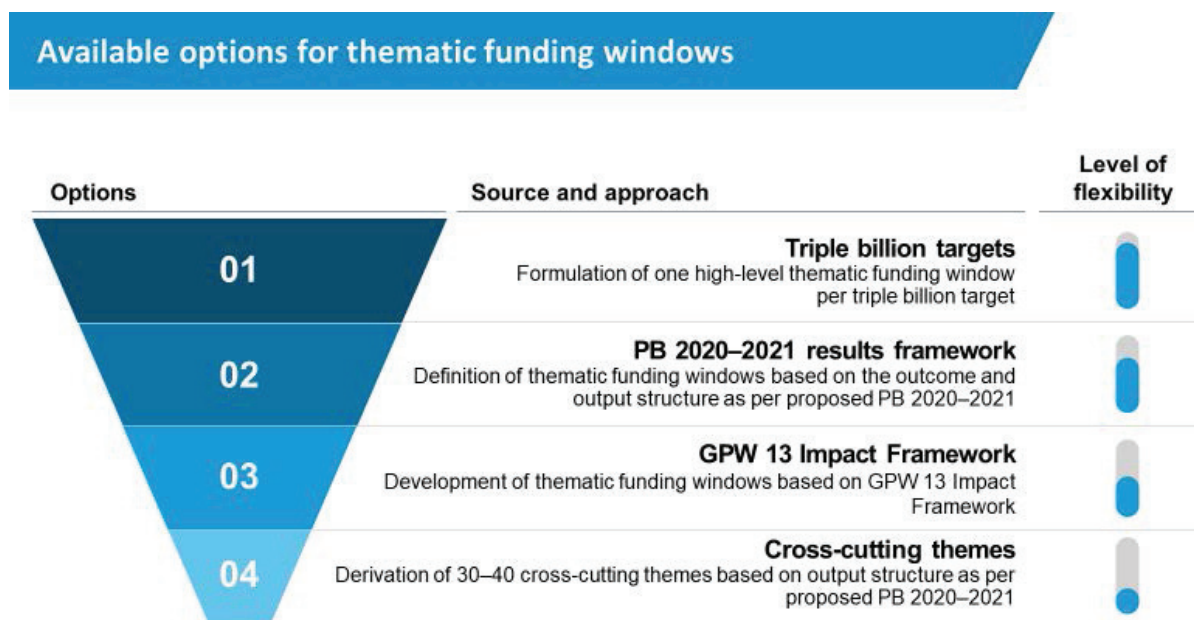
Available options for thematic funding windows

Options

Source and approach

Level of flexibility

01

Triple billion targets
Formulation of one high-level thematic funding window per triple billion target

02

PB 2020–2021 results framework
Definition of thematic funding windows based on the outcome and output structure as per proposed PB 2020–2021

03

GPW 13 Impact Framework
Development of thematic funding windows based on GPW 13 Impact Framework

04

Cross-cutting themes
Derivation of 30–40 cross-cutting themes based on output structure as per proposed PB 2020–2021